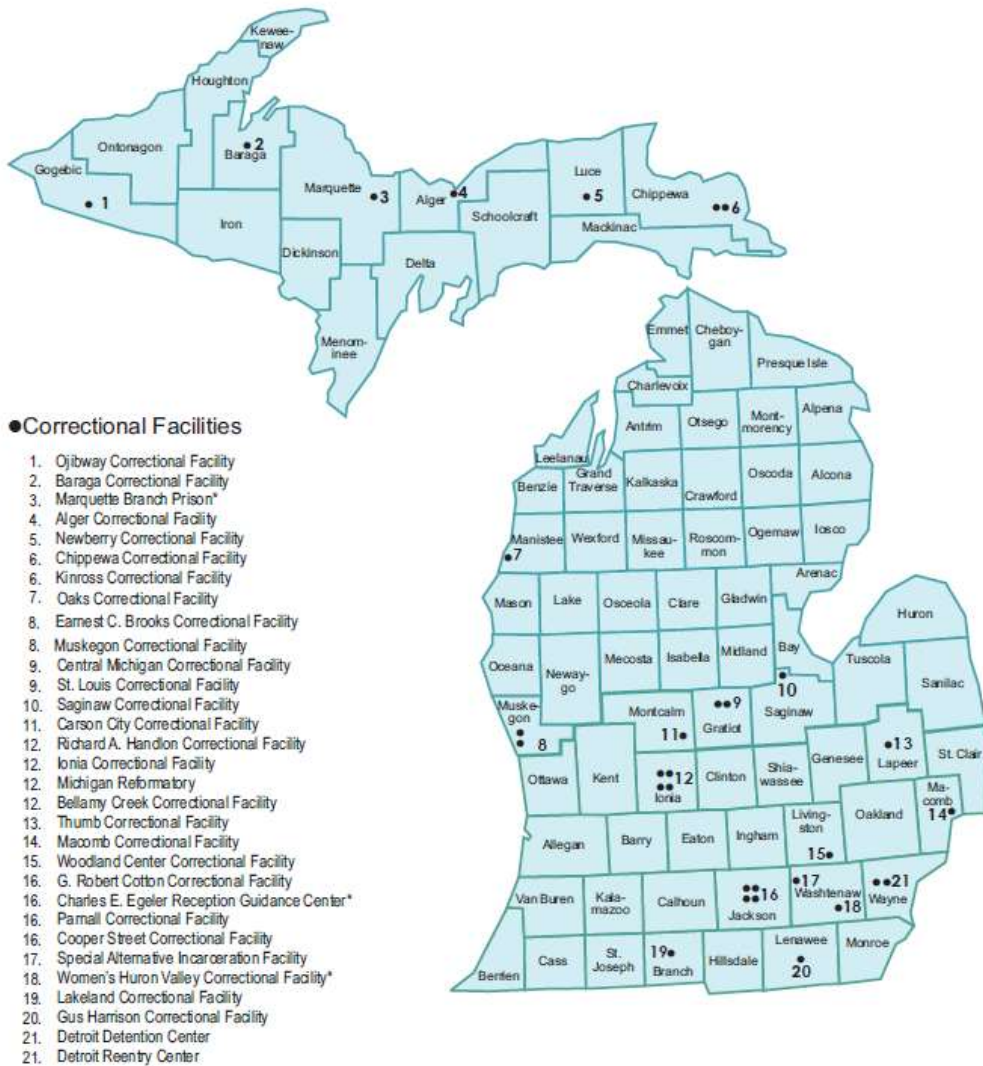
Keweenaw
Houghton
Ontonagon
Gogebic
1
2
Baraga
Marquette
3
Alger
4
Luce
5
Chippewa
6
Iron
Schoolcraft
Mackinac
Dickinson
Delta
Menominee

Emmet
Cheboygan
Presque Isle
Charlevoix
Antrim
Otsego
Montmorency
Alpena
Leelanau
Benzie
Grand Traverse
Kalkaska
Crawford
Oscoda
Alcona
Manistee
7
Wexford
Missaukee
Roscommon
Ogemaw
Iosco
Arenac
Mason
Lake
Osceola
Clare
Gladwin
Huron
Oceana
Newaygo
Mecosta
Isabella
Midland
Bay
10
Tuscola
Sanilac
9
Muskegon
8
Montcalm
11
Gratiot
Saginaw
13
Lapeer
St. Clair
Ottawa
Kent
12
Ionia
Clinton
Shiawassee
Genesee
Macomb
14
Allegan
Barry
Eaton
Ingham
Livingston
15
Oakland
Van Buren
Kalamazoo
Calhoun
16
Jackson
17
Washtenaw
18
21
Wayne
Berrien
Cass
St. Joseph
19
Branch
Hillsdale
Lenawee
20
Monroe

●Correctional Facilities

1. Ojibway Correctional Facility
2. Baraga Correctional Facility
3. Marquette Branch Prison*
4. Alger Correctional Facility
5. Newberry Correctional Facility
6. Chippewa Correctional Facility
6. Kinross Correctional Facility
7. Oaks Correctional Facility
8. Earnest C. Brooks Correctional Facility
8. Muskegon Correctional Facility
9. Central Michigan Correctional Facility
9. St. Louis Correctional Facility
10. Saginaw Correctional Facility
11. Carson City Correctional Facility
12. Richard A. Handlon Correctional Facility
12. Ionia Correctional Facility
12. Michigan Reformatory
12. Bellamy Creek Correctional Facility
13. Thumb Correctional Facility
14. Macomb Correctional Facility
15. Woodland Center Correctional Facility
16. G. Robert Cotton Correctional Facility
16. Charles E. Egeler Reception Guidance Center*
16. Parnall Correctional Facility
16. Cooper Street Correctional Facility
17. Special Alternative Incarceration Facility
18. Women's Huron Valley Correctional Facility*
19. Lakeland Correctional Facility
20. Gus Harrison Correctional Facility
21. Detroit Detention Center
21. Detroit Reentry Center